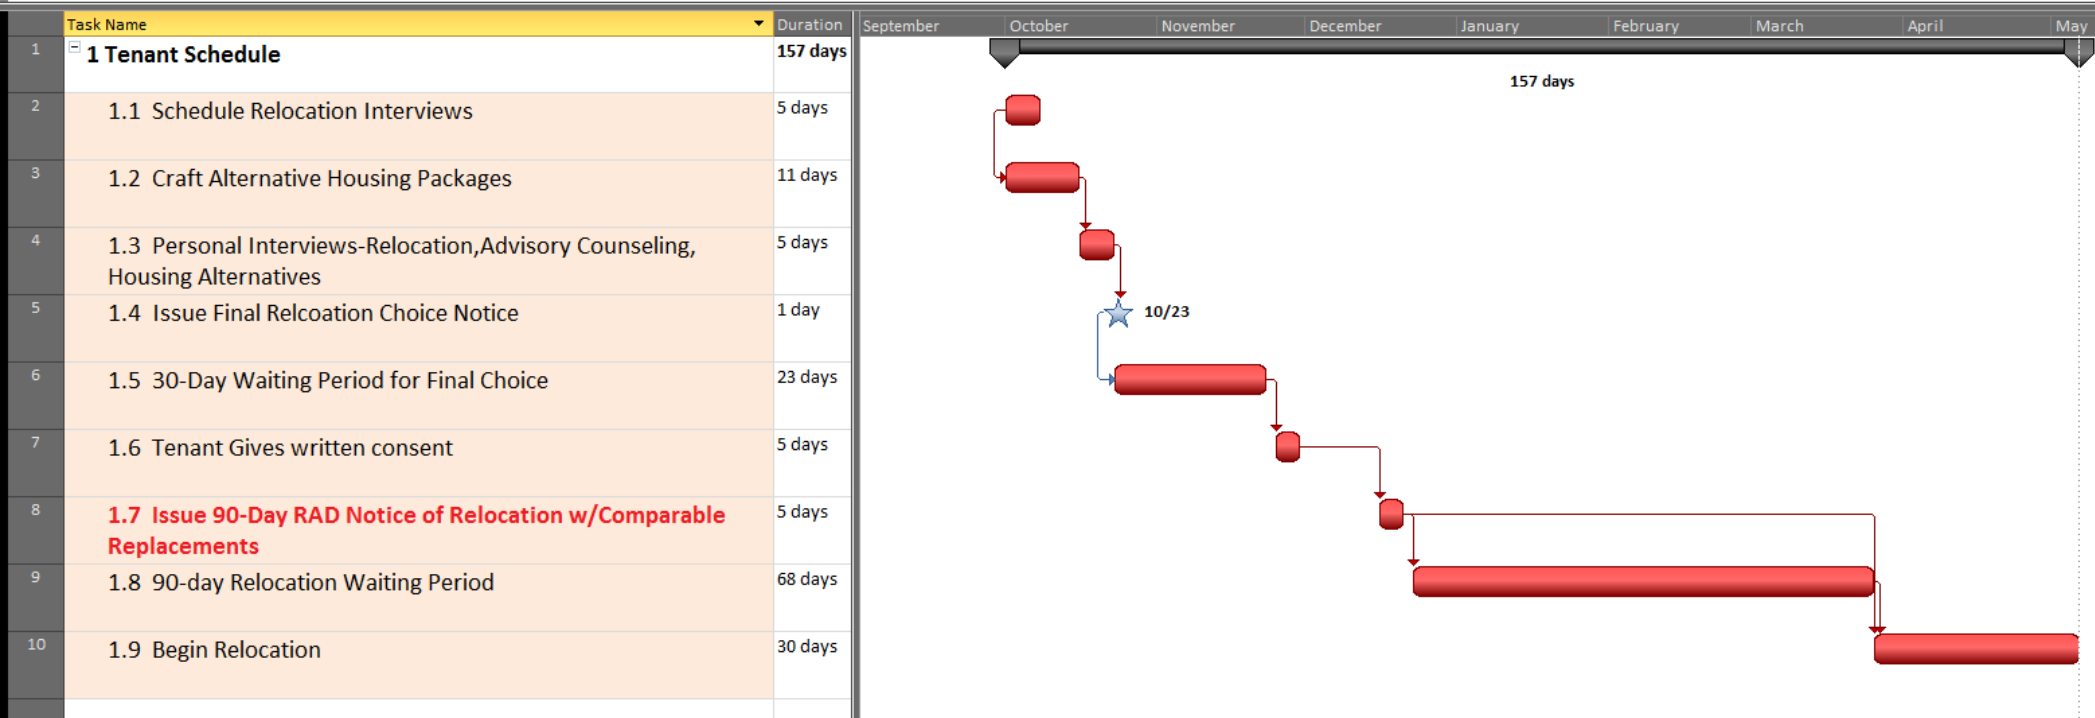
| | Task Name | Duration |
|---|---|---|
| 1 | 1 Tenant Schedule | 157 days |
| 2 | 1.1 Schedule Relocation Interviews | 5 days |
| 3 | 1.2 Craft Alternative Housing Packages | 11 days |
| 4 | 1.3 Personal Interviews-Relocation,Advisory Counseling, Housing Alternatives | 5 days |
| 5 | 1.4 Issue Final Relcoation Choice Notice | 1 day |
| 6 | 1.5 30-Day Waiting Period for Final Choice | 23 days |
| 7 | 1.6 Tenant Gives written consent | 5 days |
| 8 | 1.7 Issue 90-Day RAD Notice of Relocation w/Comparable Replacements | 5 days |
| 9 | 1.8 90-day Relocation Waiting Period | 68 days |
| 10 | 1.9 Begin Relocation | 30 days |

September October November December January February March April May

157 days

10/23